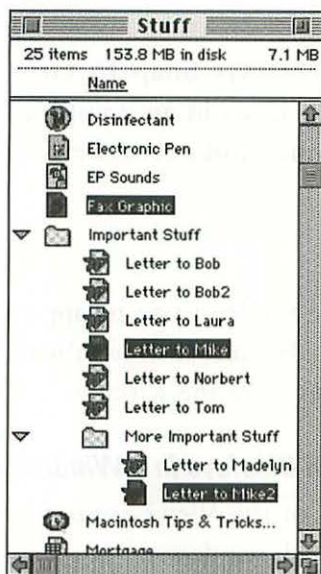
Stuff

25 items 153.8 MB in disk 7.1 MB

Name

Disinfectant

Electronic Pen

EP Sounds

Fax Graphic

Important Stuff

Letter to Bob

Letter to Bob2

Letter to Laura

Letter to Mike

Letter to Norbert

Letter to Tom

More Important Stuff

Letter to Madelyn

Letter to Mike2

Macintosh Tips & Tricks...

Mortgage